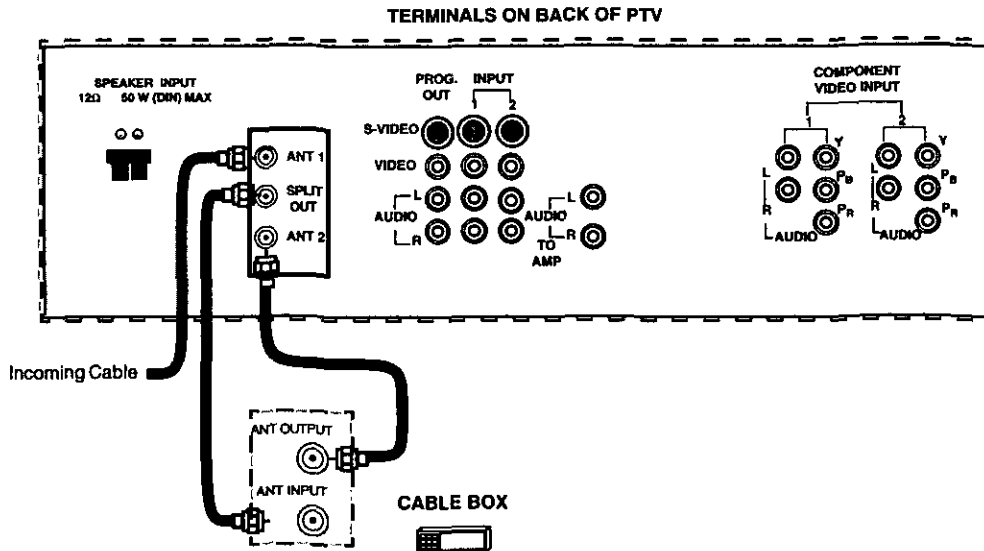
TERMINALS ON BACK OF PTV

SPEAKER INPUT
12Ω 50 W (DIN) MAX

ANT 1
SPLIT OUT
ANT 2

PROG. OUT
INPUT
1 2
S-VIDEO
VIDEO
L
AUDIO
R
L
AUDIO
R
TO AMP

COMPONENT VIDEO INPUT
1
Y
L
$P_B$
R
$P_R$
AUDIO
2
Y
L
$P_B$
R
$P_R$
AUDIO

Incoming Cable

ANT OUTPUT
ANT INPUT

CABLE BOX